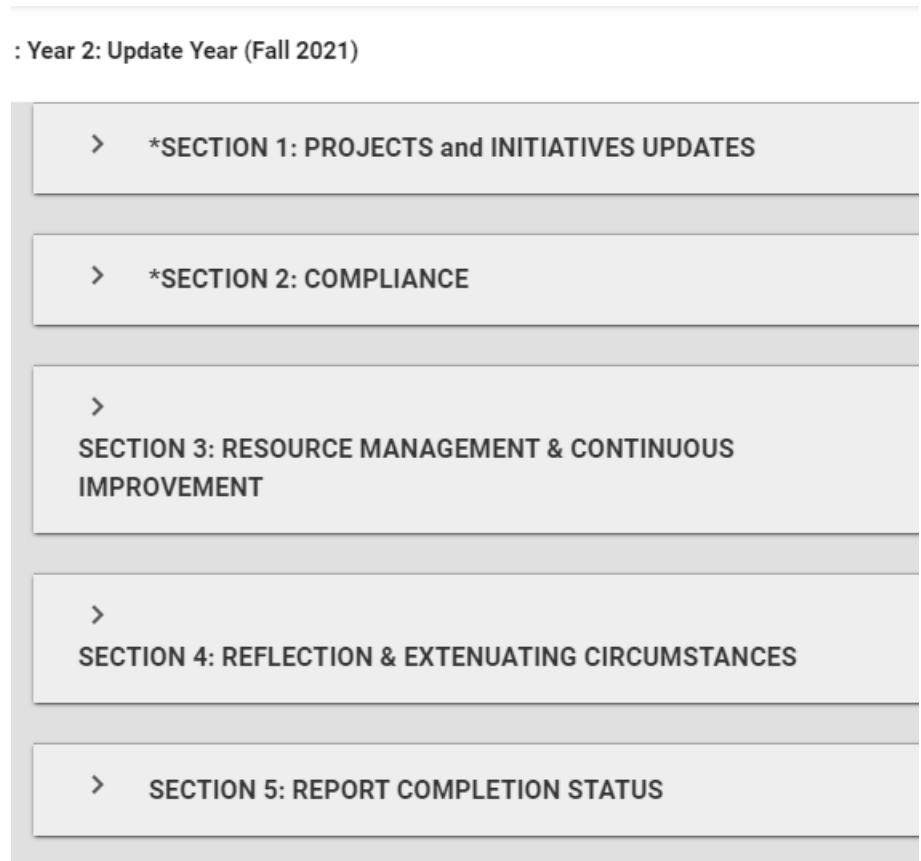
: Year 2: Update Year (Fall 2021)

> *SECTION 1: PROJECTS and INITIATIVES UPDATES

> *SECTION 2: COMPLIANCE

>
SECTION 3: RESOURCE MANAGEMENT & CONTINUOUS IMPROVEMENT

>
SECTION 4: REFLECTION & EXTENUATING CIRCUMSTANCES

> SECTION 5: REPORT COMPLETION STATUS